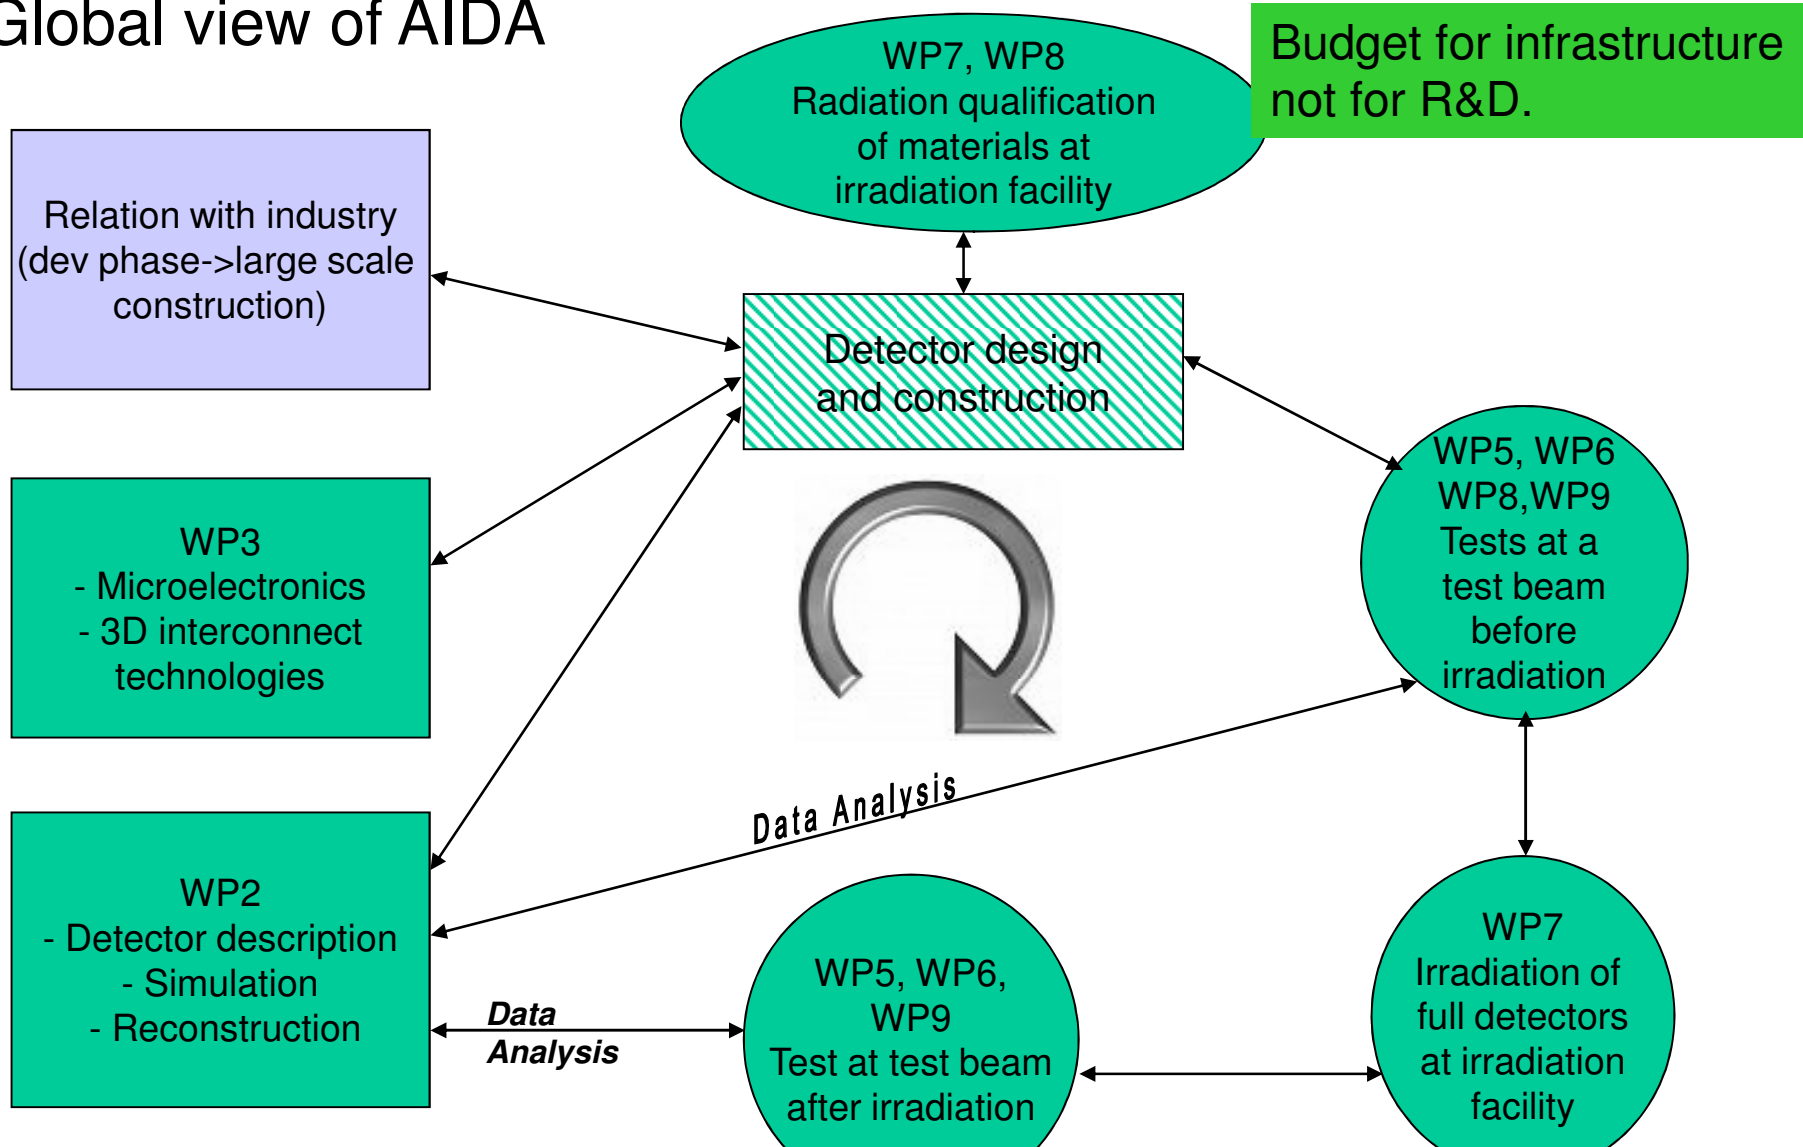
Global view of AIDA

WP7, WP8
Radiation qualification of materials at irradiation facility

Budget for infrastructure not for R&D.

Relation with industry (dev phase->large scale construction)

Detector design and construction

WP3
- Microelectronics
- 3D interconnect technologies

WP5, WP6
WP8,WP9
Tests at a test beam before irradiation

Data Analysis

WP2
- Detector description
- Simulation
- Reconstruction

Data Analysis

WP5, WP6, WP9
Test at test beam after irradiation

WP7
Irradiation of full detectors at irradiation facility